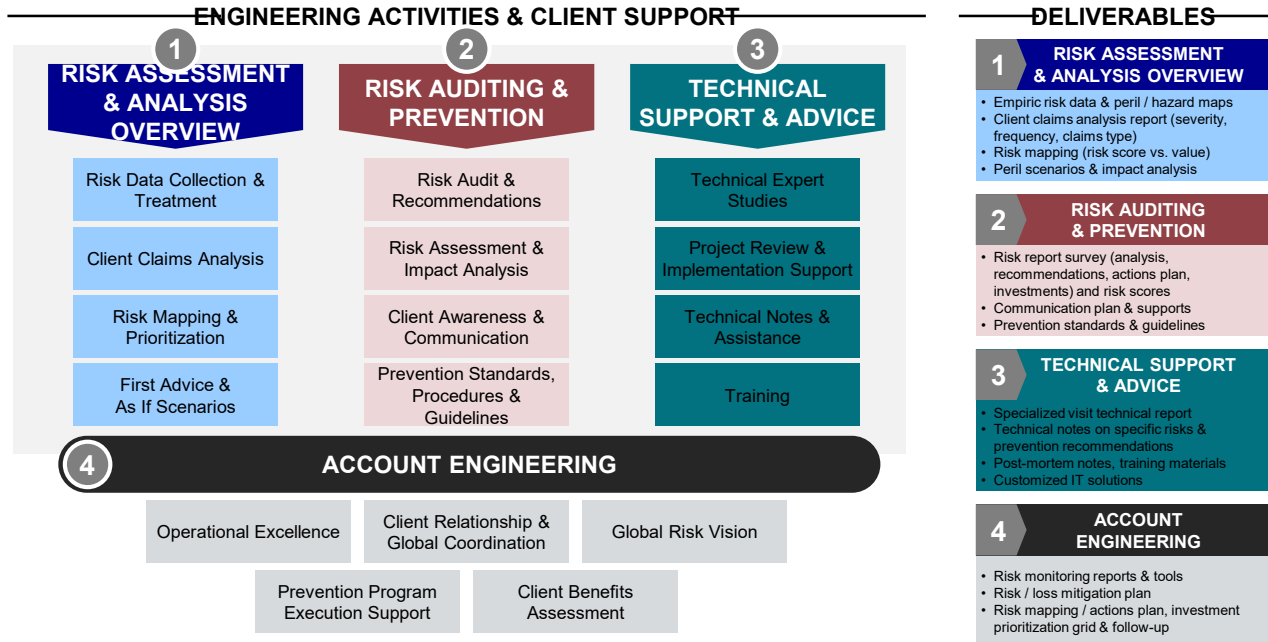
ENGINEERING ACTIVITIES & CLIENT SUPPORT

1
RISK ASSESSMENT & ANALYSIS OVERVIEW

Risk Data Collection & Treatment

Client Claims Analysis

Risk Mapping & Prioritization

First Advice & As If Scenarios

2
RISK AUDITING & PREVENTION

Risk Audit & Recommendations

Risk Assessment & Impact Analysis

Client Awareness & Communication

Prevention Standards, Procedures & Guidelines

3
TECHNICAL SUPPORT & ADVICE

Technical Expert Studies

Project Review & Implementation Support

Technical Notes & Assistance

Training

4
ACCOUNT ENGINEERING

Operational Excellence

Client Relationship & Global Coordination

Global Risk Vision

Prevention Program Execution Support

Client Benefits Assessment

DELIVERABLES

1
RISK ASSESSMENT & ANALYSIS OVERVIEW
- Empiric risk data & peril / hazard maps
- Client claims analysis report (severity, frequency, claims type)
- Risk mapping (risk score vs. value)
- Peril scenarios & impact analysis

2
RISK AUDITING & PREVENTION
- Risk report survey (analysis, recommendations, actions plan, investments) and risk scores
- Communication plan & supports
- Prevention standards & guidelines

3
TECHNICAL SUPPORT & ADVICE
- Specialized visit technical report
- Technical notes on specific risks & prevention recommendations
- Post-mortem notes, training materials
- Customized IT solutions

4
ACCOUNT ENGINEERING
- Risk monitoring reports & tools
- Risk / loss mitigation plan
- Risk mapping / actions plan, investment prioritization grid & follow-up